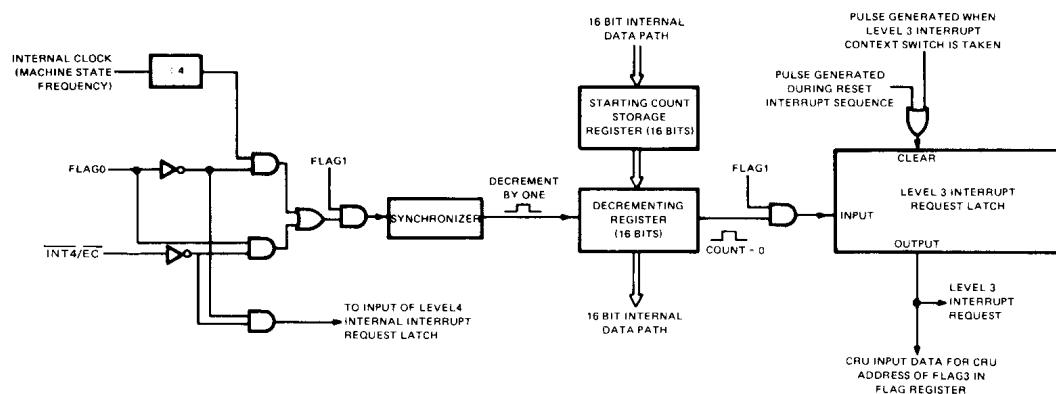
INTERNAL CLOCK (MACHINE STATE FREQUENCY)

÷ 4

FLAG0

$\overline{INT4}/\overline{EC}$

FLAG1

SYNCHRONIZER

DECREMENT BY ONE

TO INPUT OF LEVEL4 INTERNAL INTERRUPT REQUEST LATCH

16 BIT INTERNAL DATA PATH

STARTING COUNT STORAGE REGISTER (16 BITS)

DECREMENTING REGISTER (16 BITS)

16 BIT INTERNAL DATA PATH

FLAG1

COUNT = 0

PULSE GENERATED WHEN LEVEL 3 INTERRUPT CONTEXT SWITCH IS TAKEN

PULSE GENERATED DURING RESET INTERRUPT SEQUENCE

CLEAR

INPUT

LEVEL 3 INTERRUPT REQUEST LATCH

OUTPUT

LEVEL 3 INTERRUPT REQUEST

CRU INPUT DATA FOR CRU ADDRESS OF FLAG3 IN FLAG REGISTER